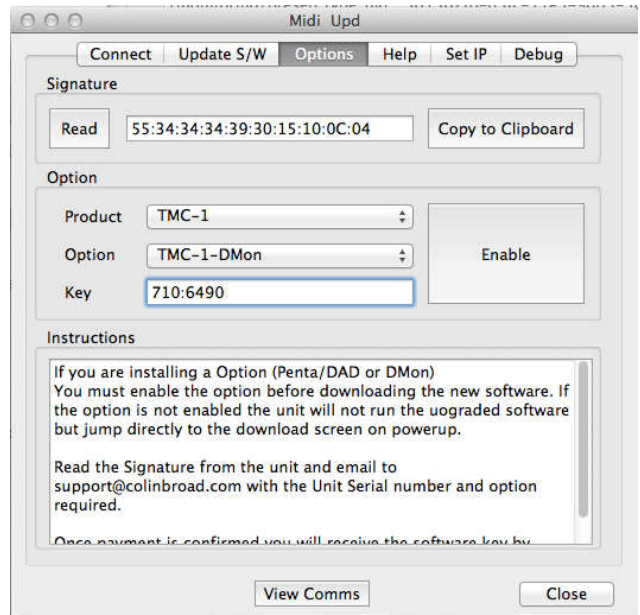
Midi Upd

Connect | Update S/W | Options | Help | Set IP | Debug

Signature

Read 55:34:34:34:39:30:15:10:0C:04 Copy to Clipboard

Option

Product TMC-1

Option TMC-1-DMon

Key 710:6490

Enable

Instructions

If you are installing a Option (Penta/DAD or DMon)
You must enable the option before downloading the new software. If the option is not enabled the unit will not run the uograded software but jump directly to the download screen on powerup.

Read the Signature from the unit and email to support@colinbroad.com with the Unit Serial number and option required.

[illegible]

View Comms

Close